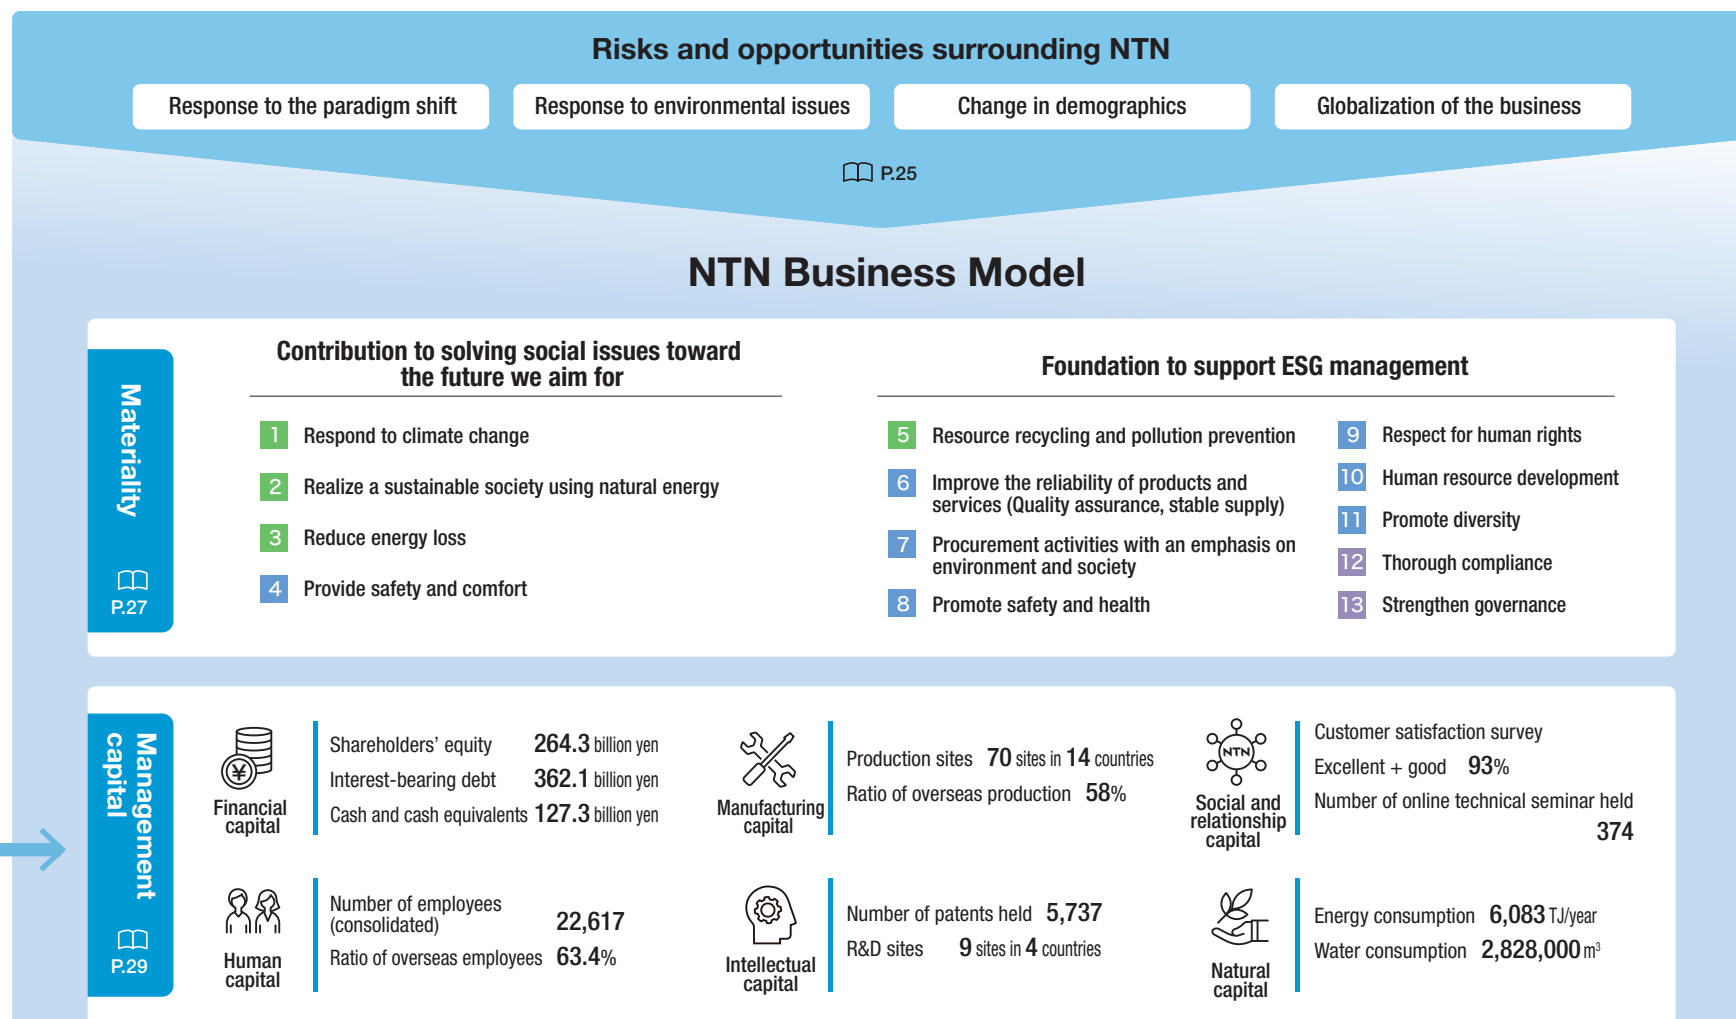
Risks and opportunities surrounding NTN

Response to the paradigm shift

Response to environmental issues

Change in demographics

Globalization of the business

P.25

NTN Business Model

Materiality

P.27

Contribution to solving social issues toward the future we aim for

1 Respond to climate change

2 Realize a sustainable society using natural energy

3 Reduce energy loss

4 Provide safety and comfort

Foundation to support ESG management

5 Resource recycling and pollution prevention

6 Improve the reliability of products and services (Quality assurance, stable supply)

7 Procurement activities with an emphasis on environment and society

8 Promote safety and health

9 Respect for human rights

10 Human resource development

11 Promote diversity

12 Thorough compliance

13 Strengthen governance

Management capital

P.29

Financial capital

Shareholders' equity 264.3 billion yen

Interest-bearing debt 362.1 billion yen

Cash and cash equivalents 127.3 billion yen

Manufacturing capital

Production sites 70 sites in 14 countries

Ratio of overseas production 58%

Social and relationship capital

Customer satisfaction survey

Excellent + good 93%

Number of online technical seminar held

374

Human capital

Number of employees (consolidated) 22,617

Ratio of overseas employees 63.4%

Intellectual capital

Number of patents held 5,737

R&D sites 9 sites in 4 countries

Natural capital

Energy consumption 6,083 TJ/year

Water consumption 2,828,000 m$^3$